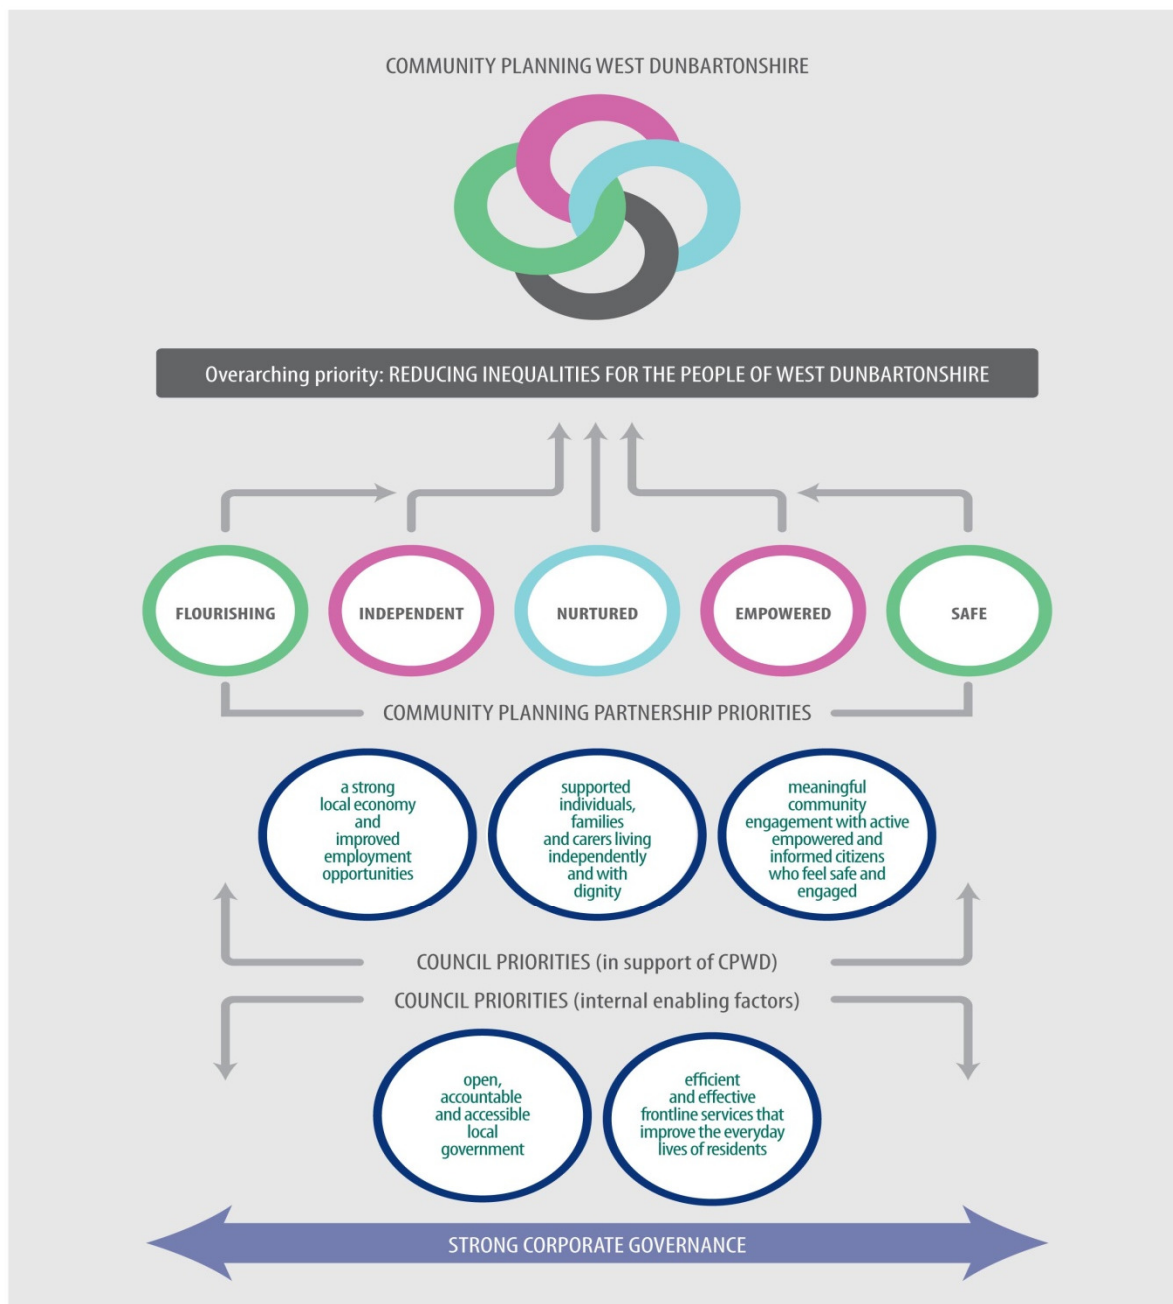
COMMUNITY PLANNING WEST DUNBARTONSHIRE

Overarching priority: REDUCING INEQUALITIES FOR THE PEOPLE OF WEST DUNBARTONSHIRE

FLOURISHING

INDEPENDENT

NURTURED

EMPOWERED

SAFE

COMMUNITY PLANNING PARTNERSHIP PRIORITIES

a strong local economy and improved employment opportunities

supported individuals, families and carers living independently and with dignity

meaningful community engagement with active empowered and informed citizens who feel safe and engaged

COUNCIL PRIORITIES (in support of CPWD)

COUNCIL PRIORITIES (internal enabling factors)

open, accountable and accessible local government

efficient and effective frontline services that improve the everyday lives of residents

STRONG CORPORATE GOVERNANCE